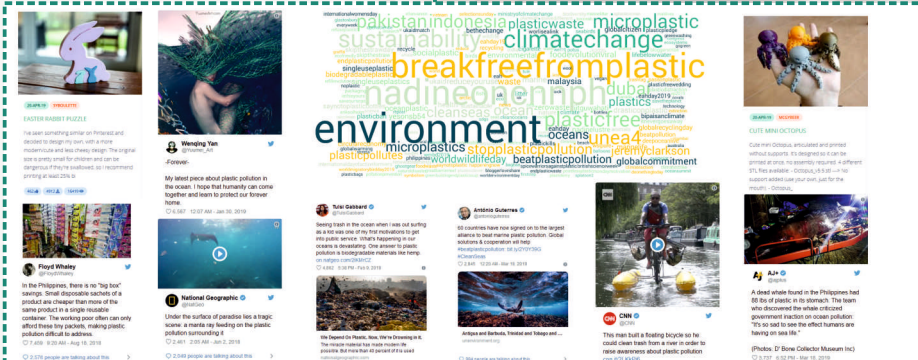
EASTER RABBIT PUZZLE

I've seen something similar on Pinterest and decided to design my own, with a more modern/cute and less cheesy design. The original size is pretty small for children and can be dangerous if they're swallowed, so I recommend printing at least 25% bi

Wenqing Yan
@Yuumei_Art

-Forever-

My latest piece about plastic pollution in the ocean. I hope that humanity can come together and learn to protect our forever home.

6,387 12:07 AM - Jan 30, 2019

Floyd Whaley
@FloydWhaley

In the Philippines, there is no "big box" savings. Small disposable sachets of a product are cheaper than more of the same product in a single reusable container. The working poor often can only afford these tiny packets, making plastic pollution difficult to address.

7,456 9:20 AM - Aug 18, 2019

2,376 people are talking about this

National Geographic
@NatGeo

Under the surface of paradise lies a tragic scene: a manta ray feeding on the plastic pollution surrounding it

2,461 6:05 AM - Jun 2, 2018

2,049 people are talking about this

environment breakfreefromplastic nadineoneemph climatechange microplastic sustainability pakistanindonesia plasticwaste oceans plasticfree stopplasticpollution beatplasticpollution unea4 microplastics plastics dubai plasticpollutes worldwildlifeday globalcommitment jeremyclarkson malaysia cleanseas ocean singleuseplastic bethechange recycle

Tulsi Gabbard
@TulsiGabbard

Seeing trash in the ocean when I was out surfing as a kid was one of my first motivations to get into public service. What's happening in our oceans is devastating. One answer to plastic pollution is biodegradable materials like hemp.

6,892 5:36 PM - Feb 8, 2019

António Guterres
@antonioguterres

60 countries have now signed on to the largest alliance to beat marine plastic pollution. Global solutions & cooperation will help #beatplasticpollution #CleanSeas

2,848 10:20 AM - Mar 19, 2019

Antigua and Barbuda, Trinidad and Tobago and ...

CNN
@CNN

This man built a floating bicycle so he could clean trash from a river in order to raise awareness about plastic pollution

CUTE MINI OCTOPUS

Cute mini Octopus, articulated and printed without supports. It's designed as it can be printed at once, no assembly required. 4 different STL files available - Octopus_v5.5.stl -> no support added use your own, just for the mouth) - Octopus_

AJ+
@ajplus

A dead whale found in the Philippines had 88 lbs of plastic in its stomach. The team who discovered the whale criticized government inaction on ocean pollution: "It's so sad to see the effect humans are having on sea life."

(Photos: D' Bone Collector Museum Inc)

5,737 6:02 PM - Mar 18, 2019